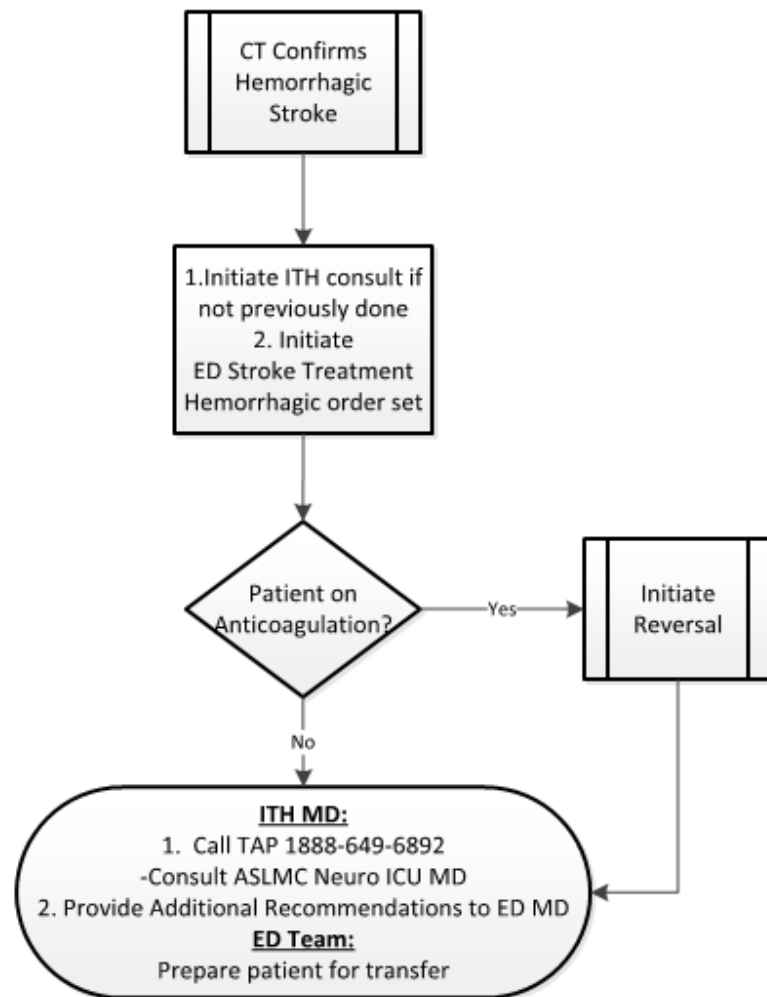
CT Confirms Hemorrhagic Stroke

1.Initiate ITH consult if not previously done
2. Initiate ED Stroke Treatment Hemorrhagic order set

Patient on Anticoagulation?

Yes

Initiate Reversal

No

ITH MD:
1. Call TAP 1888-649-6892
-Consult ASLMC Neuro ICU MD
2. Provide Additional Recommendations to ED MD
ED Team:
Prepare patient for transfer